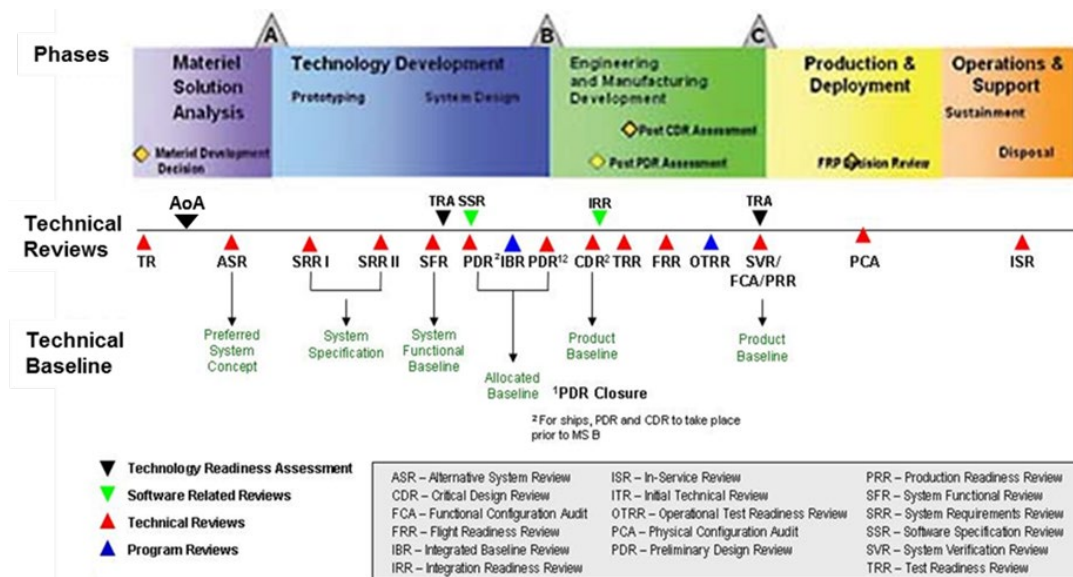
Phases

A

B

C

Materiel Solution Analysis

Materiel Development Decision

Technology Development

Prototyping

System Design

Engineering and Manufacturing Development

Post CDR Assessment

Post PDR Assessment

Production & Deployment

FRP Decision Review

Operations & Support

Sustainment

Disposal

Technical Reviews

AoA

TRA

SSR

IRR

TRA

TR

ASR

SRR I

SRR II

SFR

PDR$^2$

IBR

PDR$^{12}$

CDR$^2$

TRR

FRR

OTRR

SVR/ FCA/PRR

PCA

ISR

Technical Baseline

Preferred System Concept

System Specification

System Functional Baseline

Allocated Baseline

$^1$PDR Closure

$^2$ For ships, PDR and CDR to take place prior to MS B

Product Baseline

Product Baseline

Technology Readiness Assessment

Software Related Reviews

Technical Reviews

Program Reviews

ASR – Alternative System Review
CDR – Critical Design Review
FCA – Functional Configuration Audit
FRR – Flight Readiness Review
IBR – Integrated Baseline Review
IRR – Integration Readiness Review

ISR – In-Service Review
ITR – Initial Technical Review
OTRR – Operational Test Readiness Review
PCA – Physical Configuration Audit
PDR – Preliminary Design Review

PRR – Production Readiness Review
SFR – System Functional Review
SRR – System Requirements Review
SSR – Software Specification Review
SVR – System Verification Review
TRR – Test Readiness Review